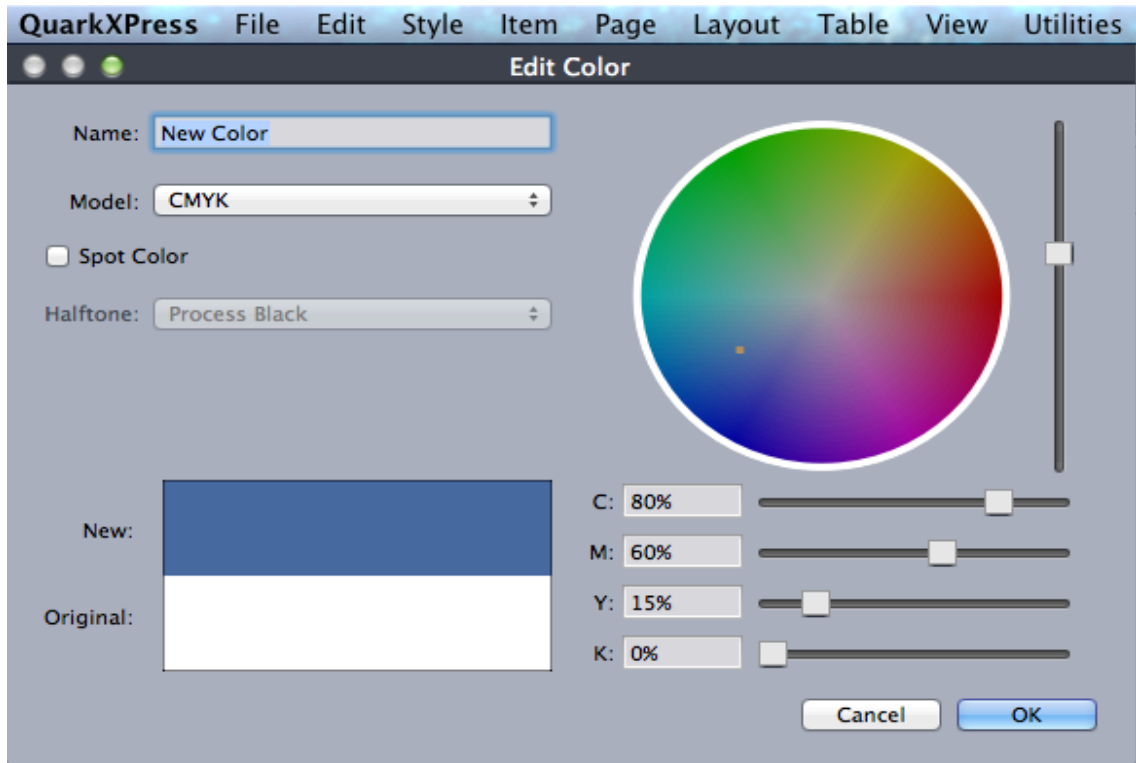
QuarkXPress File Edit Style Item Page Layout Table View Utilities

Edit Color

Name: New Color

Model: CMYK

Spot Color

Halftone: Process Black

New:

Original:

C: 80%

M: 60%

Y: 15%

K: 0%

Cancel

OK